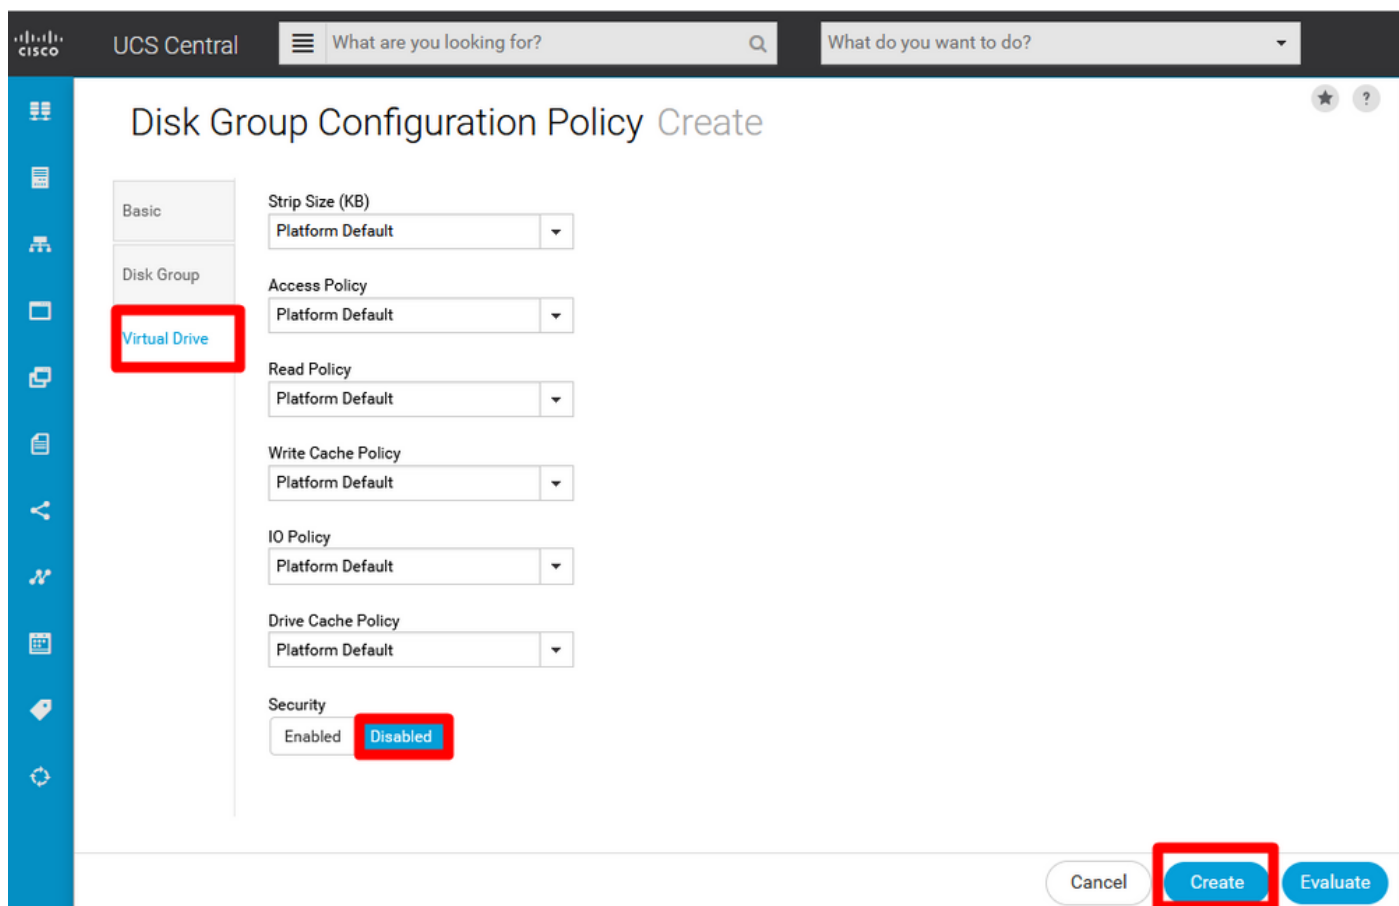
cisco UCS Central

What are you looking for?

What do you want to do?

Disk Group Configuration Policy Create

Basic

Disk Group

Virtual Drive

Strip Size (KB)
Platform Default

Access Policy
Platform Default

Read Policy
Platform Default

Write Cache Policy
Platform Default

IO Policy
Platform Default

Drive Cache Policy
Platform Default

Security
Enabled Disabled

Cancel Create Evaluate